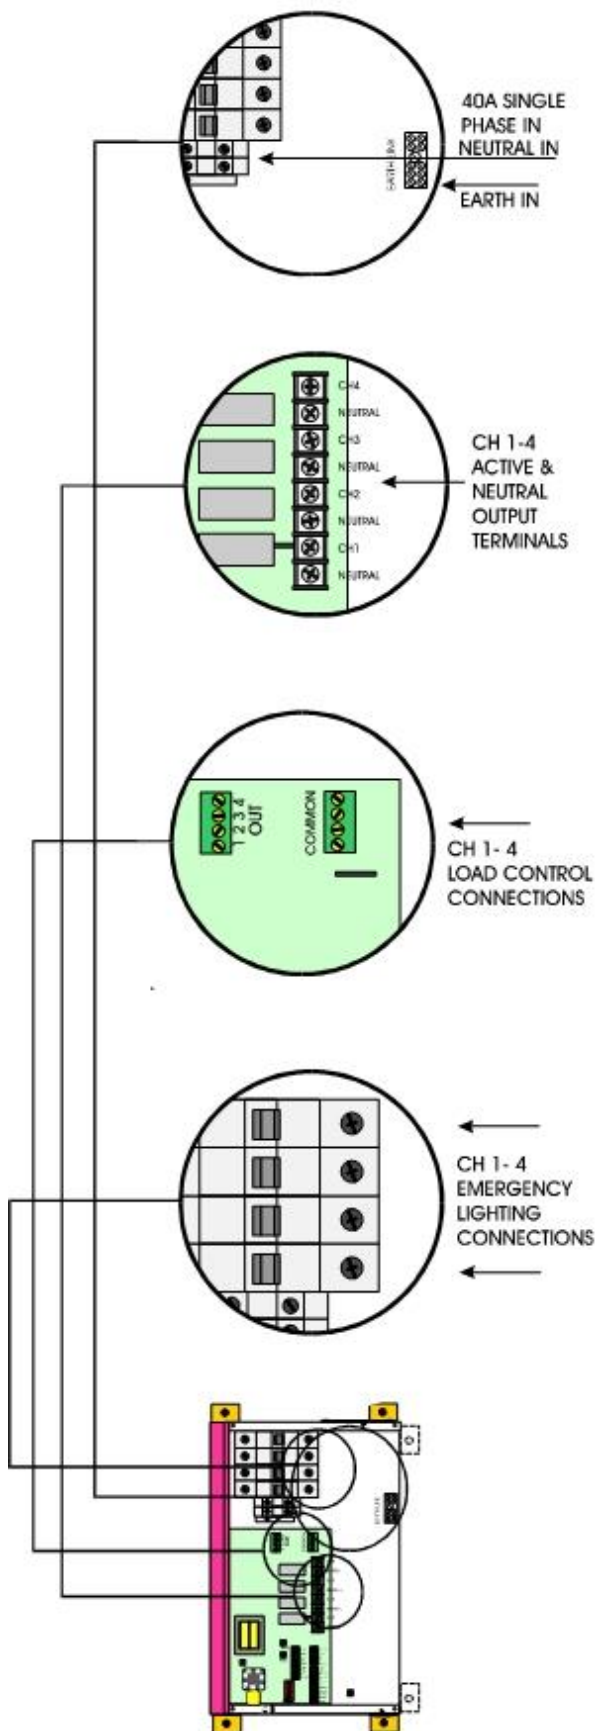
40A SINGLE PHASE IN
NEUTRAL IN

EARTH BAR

EARTH IN

CH4
NEUTRAL
CH3
NEUTRAL
CH2
NEUTRAL
CH1
NEUTRAL

CH 1-4
ACTIVE &
NEUTRAL
OUTPUT
TERMINALS

1 2 3 4
OUT

COMMON

CH 1- 4
LOAD CONTROL
CONNECTIONS

CH 1- 4
EMERGENCY
LIGHTING
CONNECTIONS